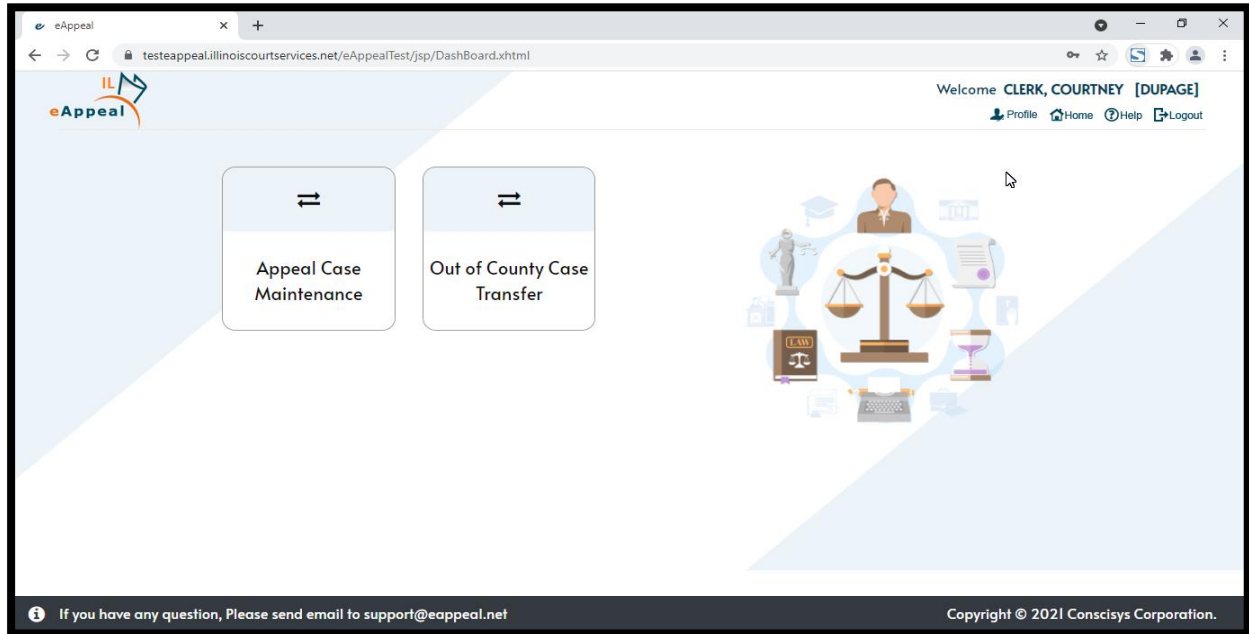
eAppeal

testeappeal.illinoiscourtservices.net/eAppealTest/jsp/DashBoard.xhtml

IL
eAppeal

Welcome CLERK, COURTNEY [DUPAGE]

Profile Home Help Logout

Appeal Case Maintenance

Out of County Case Transfer

LAW

If you have any question, Please send email to support@eappeal.net

Copyright © 2021 Conscisys Corporation.